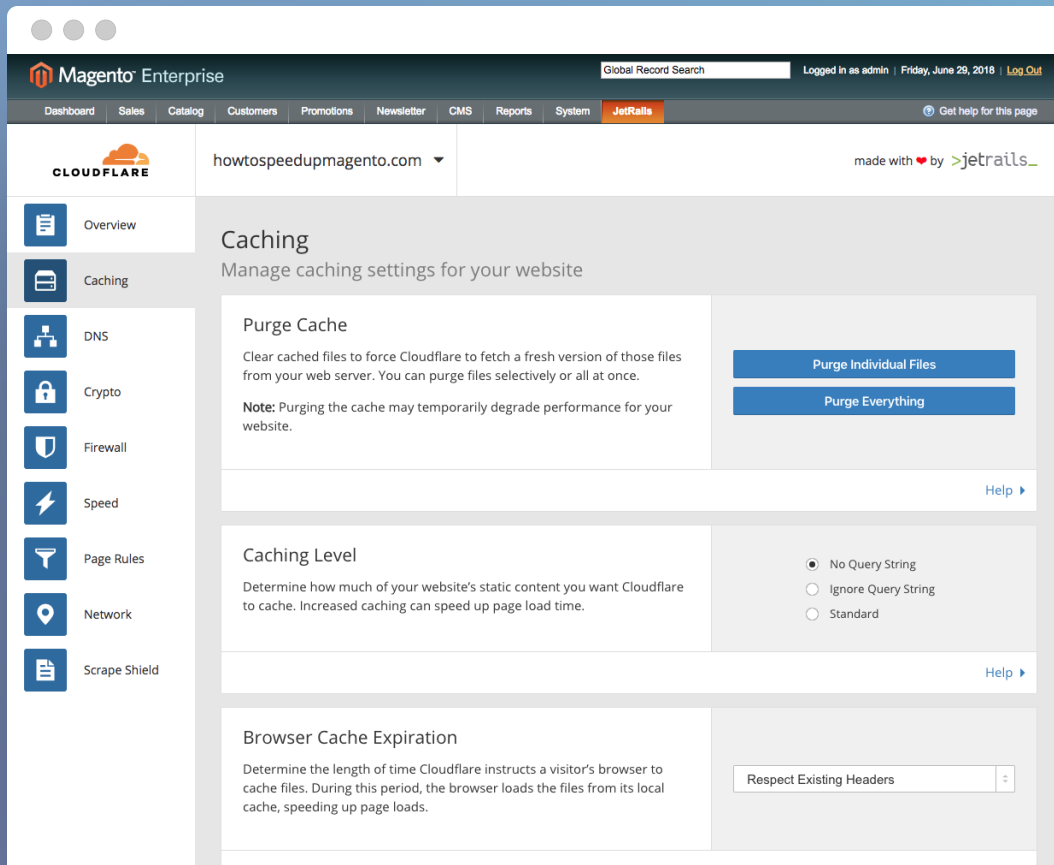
Magento Enterprise

Global Record Search

Logged in as admin | Friday, June 29, 2018 | Log Out

Dashboard Sales Catalog Customers Promotions Newsletter CMS Reports System JetRails

Get help for this page

CLOUDFLARE

howtospeedupmagento.com

made with ❤ by >jetrails_

Overview

Caching

DNS

Crypto

Firewall

Speed

Page Rules

Network

Scrape Shield

Caching

Manage caching settings for your website

Purge Cache

Clear cached files to force Cloudflare to fetch a fresh version of those files from your web server. You can purge files selectively or all at once.

**Note:** Purging the cache may temporarily degrade performance for your website.

Purge Individual Files

Purge Everything

Help

Caching Level

Determine how much of your website's static content you want Cloudflare to cache. Increased caching can speed up page load time.

No Query String

Ignore Query String

Standard

Help

Browser Cache Expiration

Determine the length of time Cloudflare instructs a visitor's browser to cache files. During this period, the browser loads the files from its local cache, speeding up page loads.

Respect Existing Headers